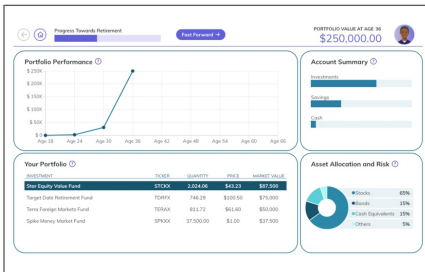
Progress Towards Retirement

Fast Forward →

PORTFOLIO VALUE AT AGE 36
$250,000.00

Portfolio Performance ⓘ

$ 250K
$ 200K
$ 150K
$ 100K
$ 50K
$ 0

Age 18 Age 24 Age 30 Age 36 Age 42 Age 48 Age 54 Age 60 Age 66

Account Summary ⓘ

Investments
Savings
Cash

Your Portfolio ⓘ

| INVESTMENT | TICKER | QUANTITY | PRICE | MARKET VALUE |
|---|---|---|---|---|
| Star Equity Value Fund | STCKX | 2,024.06 | $43.23 | $87,500 |
| Target Date Retirement Fund | TDRFX | 746.29 | $100.50 | $75,000 |
| Terra Foreign Markets Fund | TERAX | 811.72 | $61.60 | $50,000 |
| Spike Money Market Fund | SPKXX | 37,500.00 | $1.00 | $37,500 |

Asset Allocation and Risk ⓘ

| | |
|---|---|
| Stocks | 65% |
| Bonds | 15% |
| Cash Equivalents | 15% |
| Others | 5% |